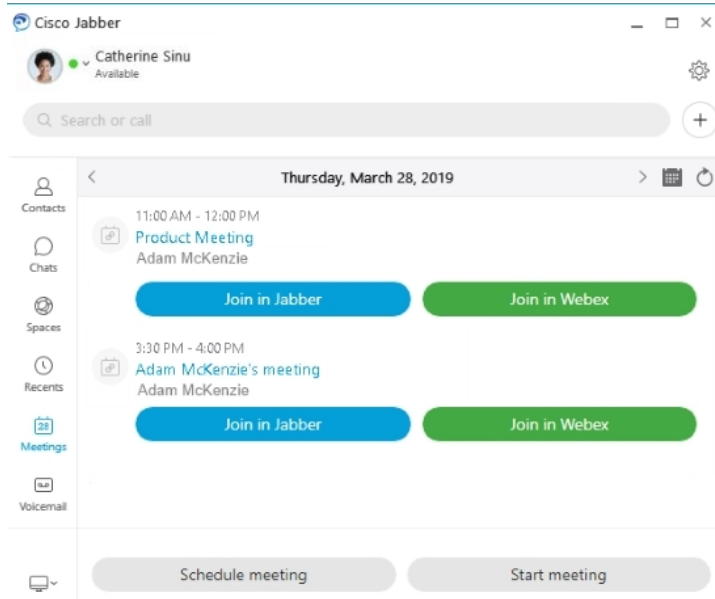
Cisco Jabber

Catherine Sinu
Available

Search or call

Contacts
Chats
Spaces
Recents
28
Meetings
Voicemail

Thursday, March 28, 2019

11:00 AM - 12:00 PM
Product Meeting
Adam McKenzie

Join in Jabber
Join in Webex

3:30 PM - 4:00 PM
Adam McKenzie's meeting
Adam McKenzie

Join in Jabber
Join in Webex

Schedule meeting
Start meeting